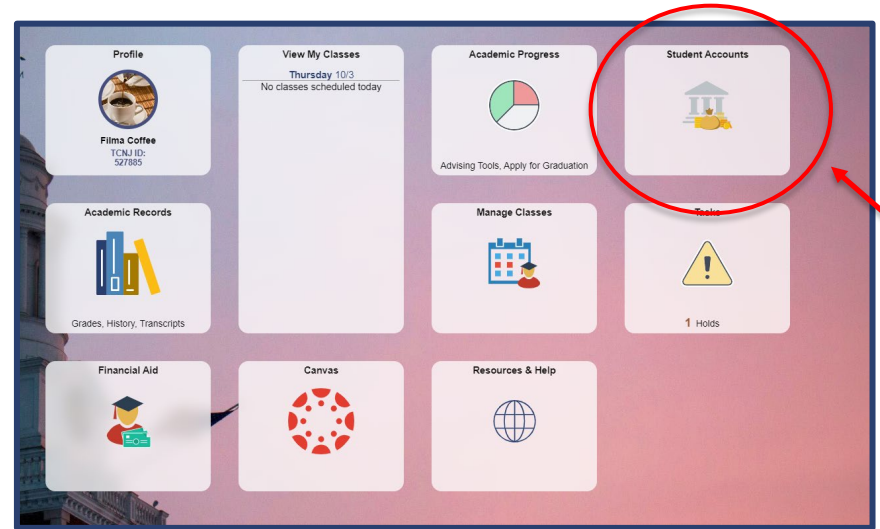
Profile

Filma Coffee
TCNJ ID:
527885

View My Classes

Thursday 10/3
No classes scheduled today

Academic Progress

Advising Tools, Apply for Graduation

Student Accounts

Academic Records

Grades, History, Transcripts

Manage Classes

Tasks

1 Holds

Financial Aid

Canvas

Resources & Help